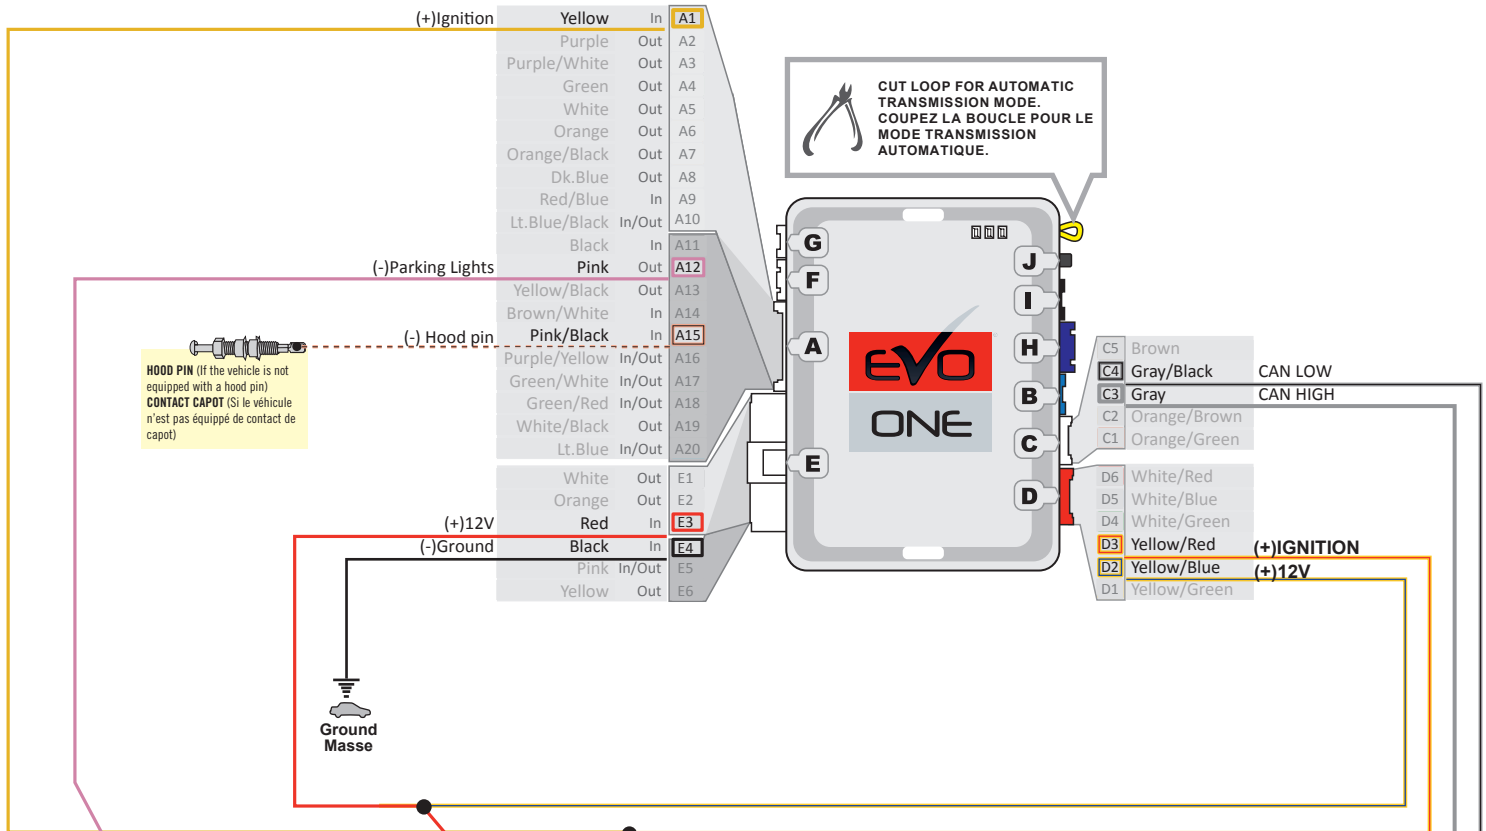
(+)Ignition Yellow In A1
Purple Out A2
Purple/White Out A3
Green Out A4
White Out A5
Orange Out A6
Orange/Black Out A7
Dk.Blue Out A8
Red/Blue In A9
Lt.Blue/Black In/Out A10
Black In A11
(-)Parking Lights Pink Out A12
Yellow/Black Out A13
Brown/White In A14
(-) Hood pin Pink/Black In A15
Purple/Yellow In/Out A16
Green/White In/Out A17
Green/Red In/Out A18
White/Black Out A19
Lt.Blue In/Out A20

White Out E1
Orange Out E2
(+)12V Red In E3
(-)Ground Black In E4
Pink In/Out E5
Yellow Out E6

HOOD PIN (If the vehicle is not equipped with a hood pin)
CONTACT CAPOT (Si le véhicule n'est pas équipé de contact de capot)

Ground
Masse

CUT LOOP FOR AUTOMATIC TRANSMISSION MODE.
COUPEZ LA BOUCLE POUR LE MODE TRANSMISSION AUTOMATIQUE.

G F A E J I H B C D

EVO
ONE

C5 Brown
C4 Gray/Black CAN LOW
C3 Gray CAN HIGH
C2 Orange/Brown
C1 Orange/Green

D6 White/Red
D5 White/Blue
D4 White/Green
D3 Yellow/Red (+)IGNITION
D2 Yellow/Blue (+)12V
D1 Yellow/Green